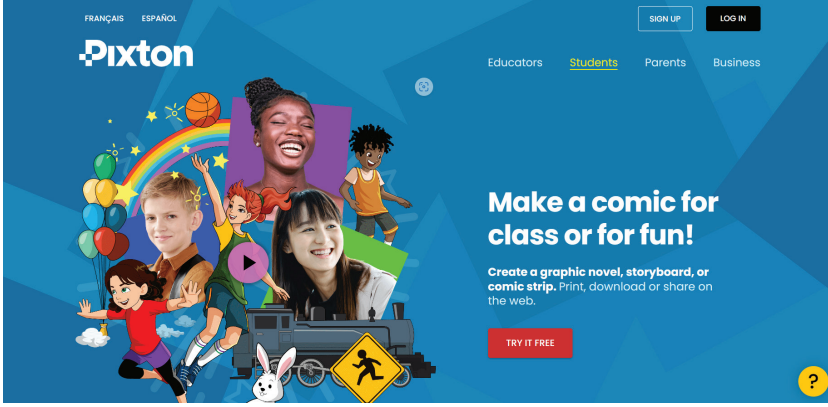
FRANÇAIS ESPAÑOL

SIGN UP

LOG IN

Pixton

Educators Students Parents Business

Make a comic for class or for fun!

Create a graphic novel, storyboard, or comic strip. Print, download or share on the web.

TRY IT FREE

?